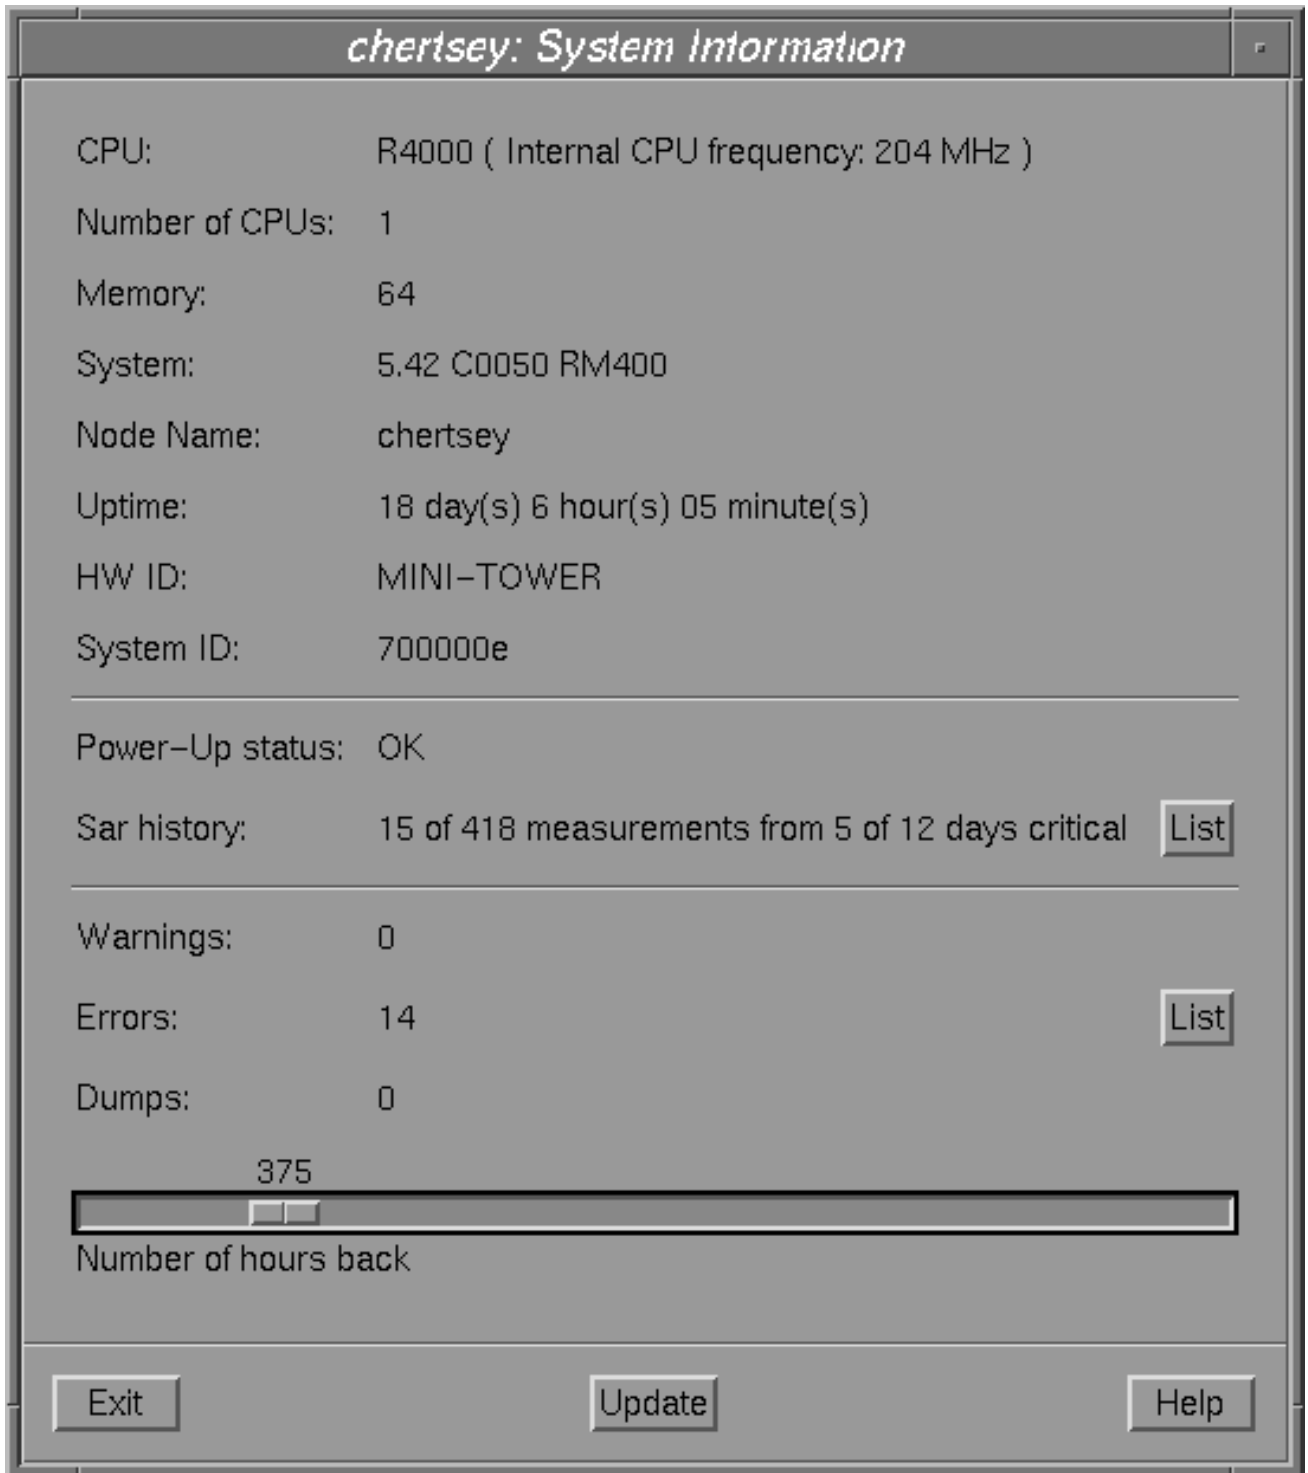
chertsey: System Information

CPU: R4000 ( Internal CPU frequency: 204 MHz )

Number of CPUs: 1

Memory: 64

System: 5.42 C0050 RM400

Node Name: chertsey

Uptime: 18 day(s) 6 hour(s) 05 minute(s)

HW ID: MINI–TOWER

System ID: 700000e

Power–Up status: OK

Sar history: 15 of 418 measurements from 5 of 12 days critical List

Warnings: 0

Errors: 14 List

Dumps: 0

375

Number of hours back

Exit Update Help